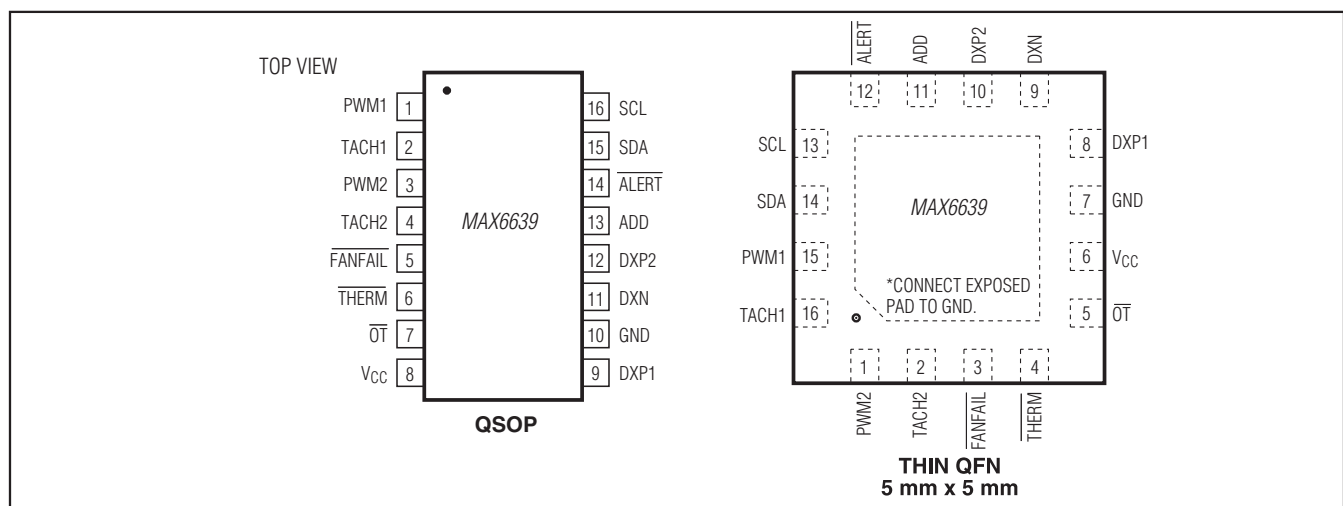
TOP VIEW

PWM1 1
TACH1 2
PWM2 3
TACH2 4
$\overline{FANFAIL}$ 5
$\overline{THERM}$ 6
$\overline{OT}$ 7
$V_{CC}$ 8

16 SCL
15 SDA
14 $\overline{ALERT}$
13 ADD
12 DXP2
11 DXN
10 GND
9 DXP1

MAX6639

QSOP

$\overline{ALERT}$ ADD DXP2 DXN
12 11 10 9

SCL 13
SDA 14
PWM1 15
TACH1 16

8 DXP1
7 GND
6 $V_{CC}$
5 $\overline{OT}$

MAX6639

*CONNECT EXPOSED PAD TO GND.

1 2 3 4
PWM2 TACH2 $\overline{FANFAIL}$ $\overline{THERM}$

THIN QFN
5 mm x 5 mm